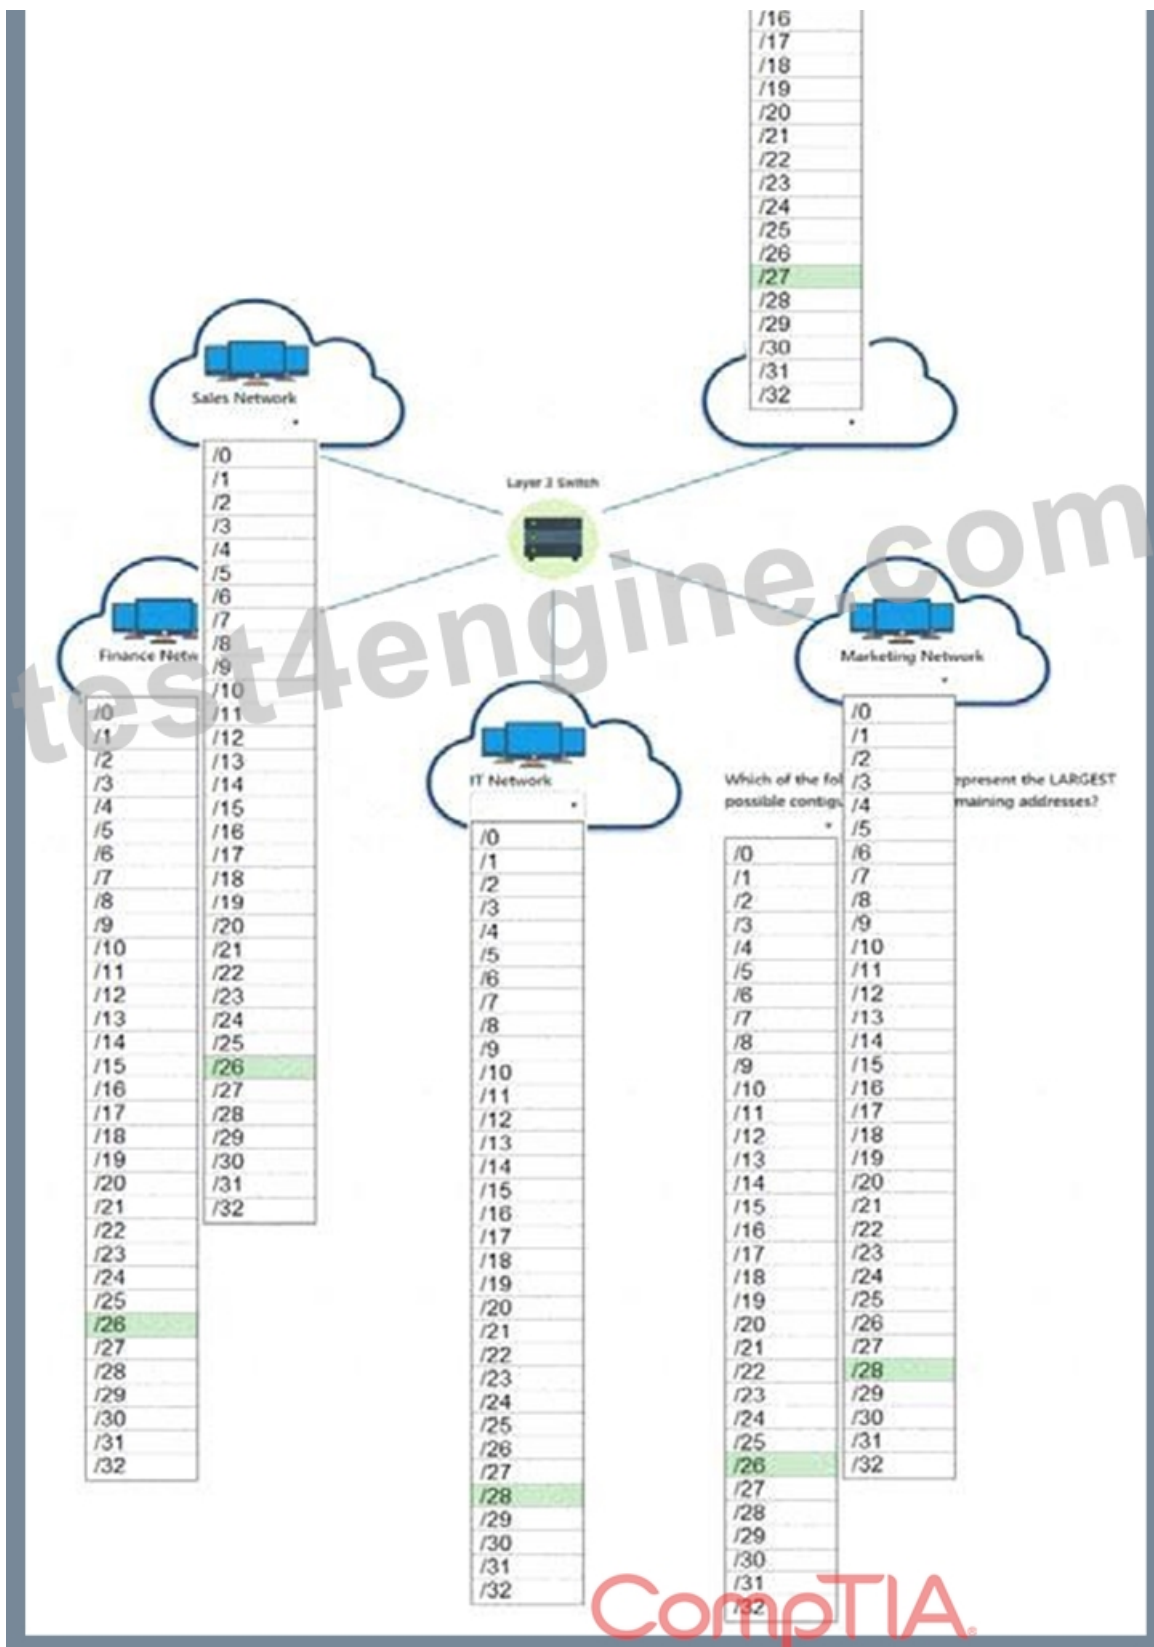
/16
/17
/18
/19
/20
/21
/22
/23
/24
/25
/26
/27
/28
/29
/30
/31
/32

Sales Network

/0
/1
/2
/3
/4
/5
/6
/7
/8
/9
/10
/11
/12
/13
/14
/15
/16
/17
/18
/19
/20
/21
/22
/23
/24
/25
/26
/27
/28
/29
/30
/31
/32

Layer 3 Switch

test4engine.com

Finance Netw

/0
/1
/2
/3
/4
/5
/6
/7
/8
/9
/10
/11
/12
/13
/14
/15
/16
/17
/18
/19
/20
/21
/22
/23
/24
/25
/26
/27
/28
/29
/30
/31
/32

IT Network

/0
/1
/2
/3
/4
/5
/6
/7
/8
/9
/10
/11
/12
/13
/14
/15
/16
/17
/18
/19
/20
/21
/22
/23
/24
/25
/26
/27
/28
/29
/30
/31
/32

Marketing Network

/0
/1
/2
/3
/4
/5
/6
/7
/8
/9
/10
/11
/12
/13
/14
/15
/16
/17
/18
/19
/20
/21
/22
/23
/24
/25
/26
/27
/28
/29
/30
/31
/32

Which of the fol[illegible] represent the LARGEST possible contig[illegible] maining addresses?

/0
/1
/2
/3
/4
/5
/6
/7
/8
/9
/10
/11
/12
/13
/14
/15
/16
/17
/18
/19
/20
/21
/22
/23
/24
/25
/26
/27
/28
/29
/30
/31
/32

CompTIA